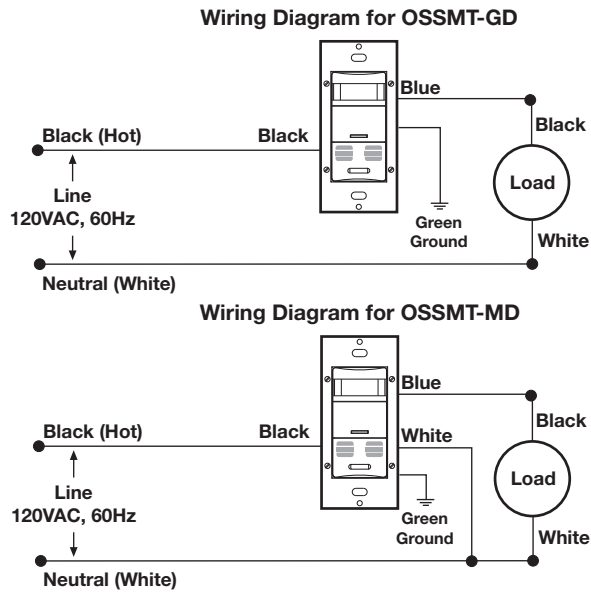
Wiring Diagram for OSSMT-GD

Blue

Black (Hot)

Black

Black

Line
120VAC, 60Hz

Load

Green
Ground

White

Neutral (White)

Wiring Diagram for OSSMT-MD

Blue

Black

Black (Hot)

Black

White

Line
120VAC, 60Hz

Load

Green
Ground

White

Neutral (White)